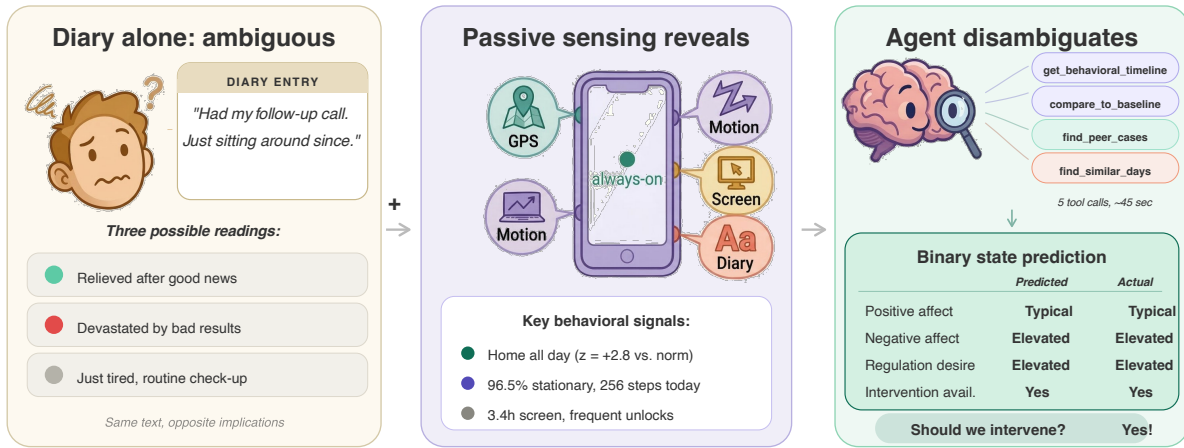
Diary alone: ambiguous

DIARY ENTRY

"Had my follow-up call. Just sitting around since."

Three possible readings:

Relieved after good news

Devastated by bad results

Just tired, routine check-up

Same text, opposite implications

+

Passive sensing reveals

GPS

Motion

always-on

Motion

Screen

Diary

Key behavioral signals:

Home all day (z = +2.8 vs. norm)

96.5% stationary, 256 steps today

3.4h screen, frequent unlocks

Agent disambiguates

get_behavioral_timeline

compare_to_baseline

find_peer_cases

find_similar_days

5 tool calls, ~45 sec

Binary state prediction

| | Predicted | Actual |
|---|---|---|
| Positive affect | Typical | Typical |
| Negative affect | Elevated | Elevated |
| Regulation desire | Elevated | Elevated |
| Intervention avail. | Yes | Yes |

Should we intervene? Yes!